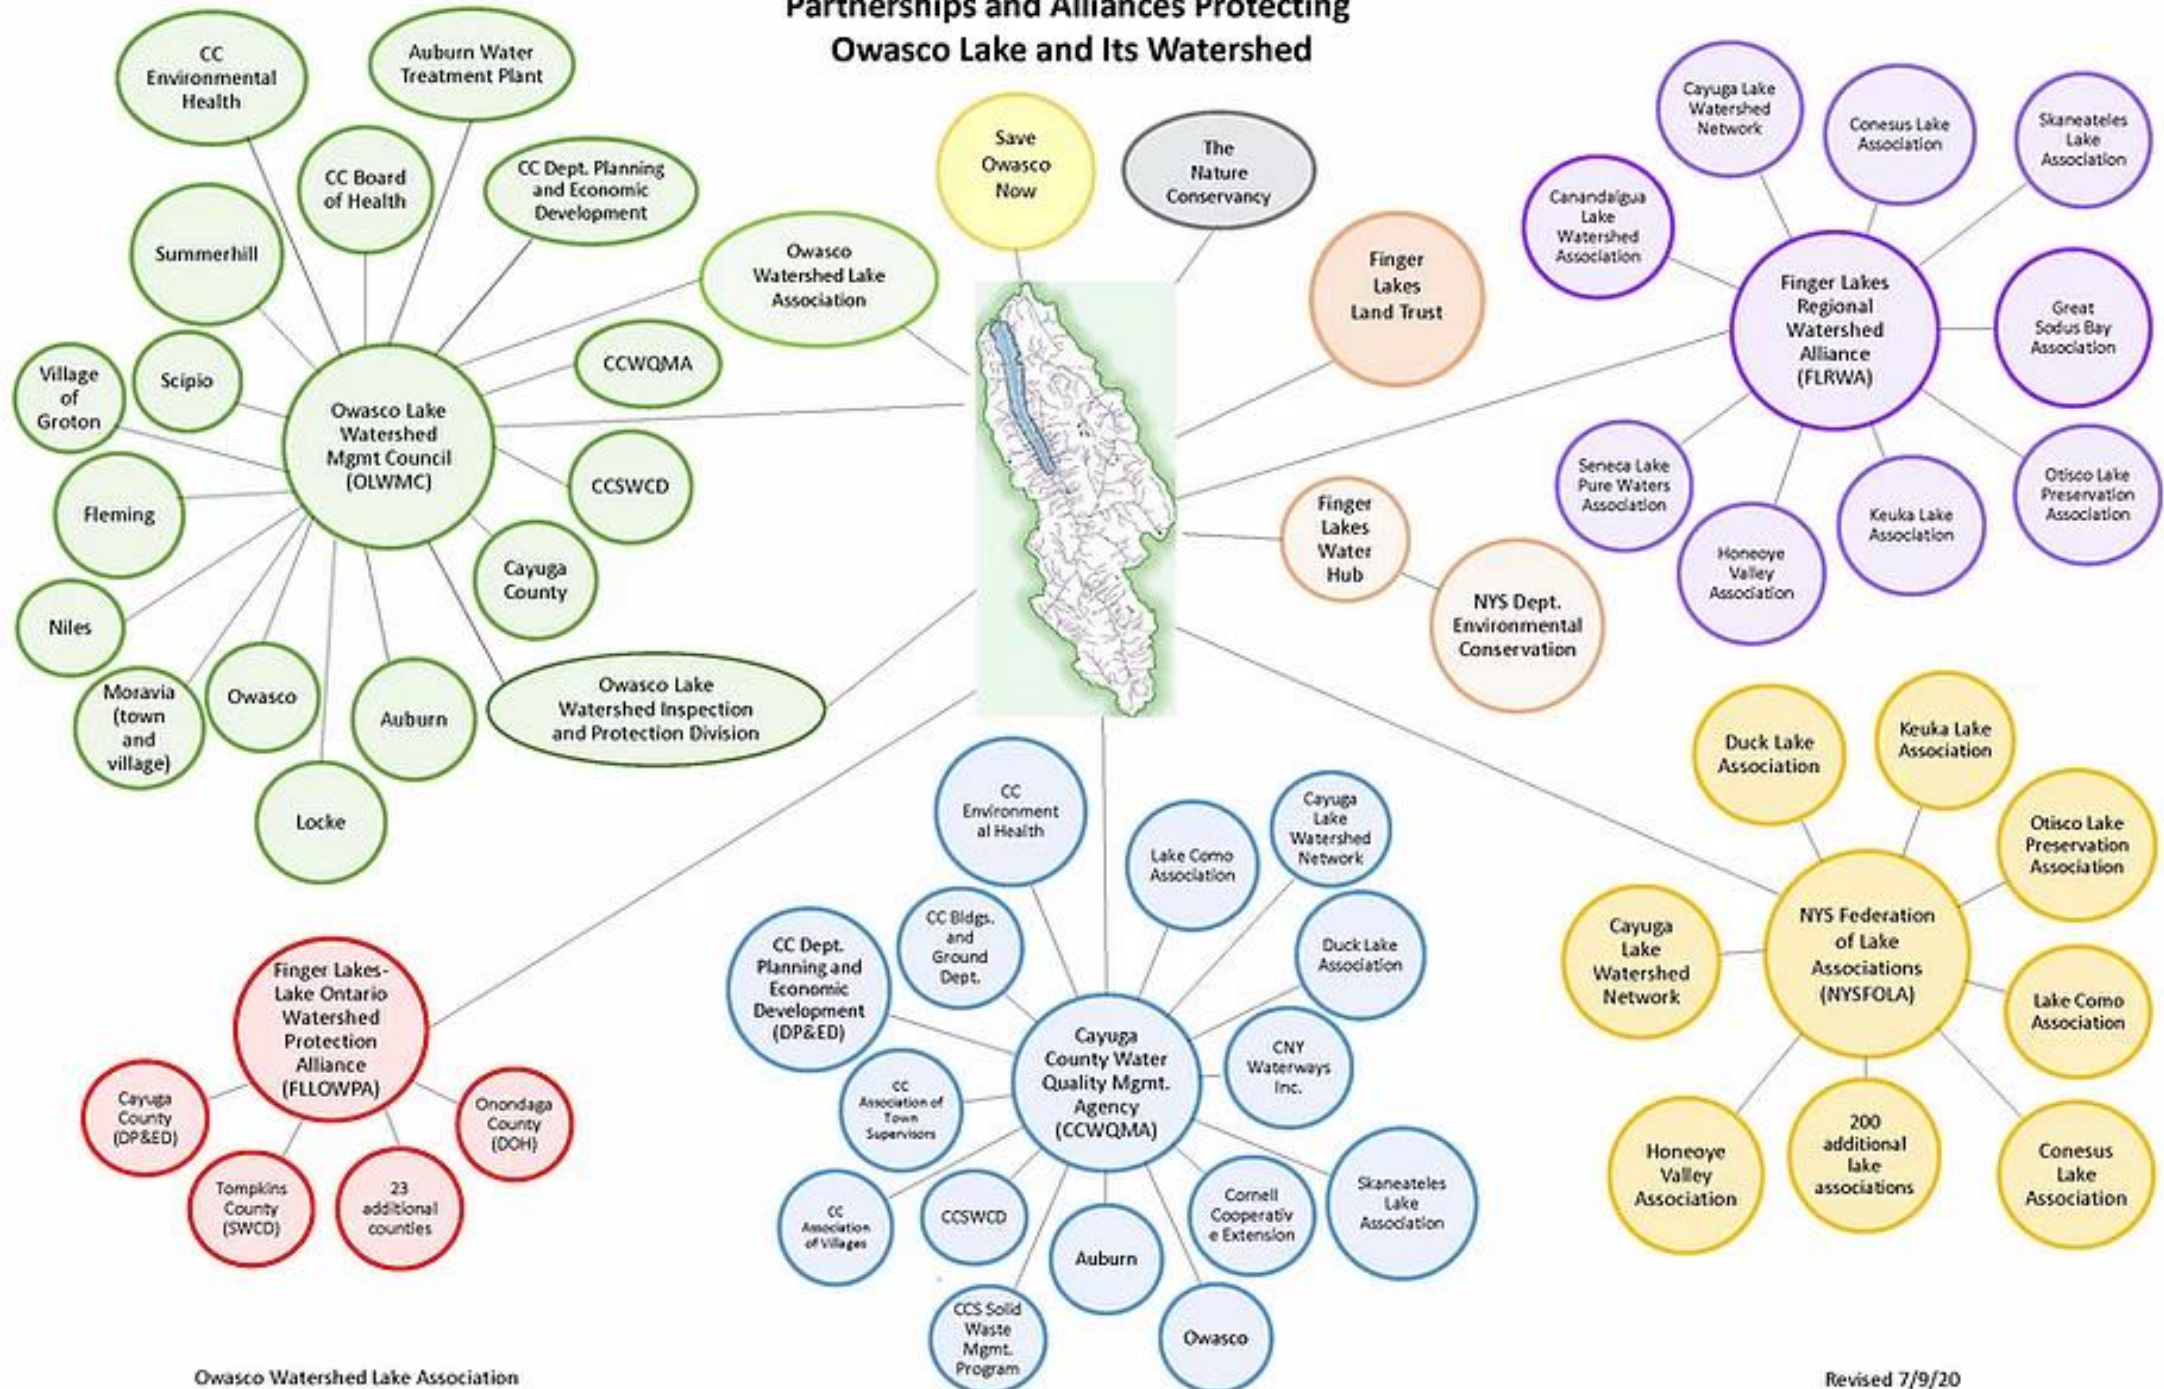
Partnerships and Alliances Protecting
Owasco Lake and Its Watershed

CC Environmental Health

Auburn Water Treatment Plant

CC Board of Health

CC Dept. Planning and Economic Development

Summerhill

Owasco Watershed Lake Association

Village of Groton

Scipio

CCWQMA

Owasco Lake Watershed Mgmt Council (OLWMC)

CCSWCD

Fleming

Cayuga County

Niles

Moravia (town and village)

Owasco

Auburn

Owasco Lake Watershed Inspection and Protection Division

Locke

Save Owasco Now

The Nature Conservancy

Finger Lakes Land Trust

Finger Lakes Water Hub

NYS Dept. Environmental Conservation

Cayuga Lake Watershed Network

Conesus Lake Association

Skaneateles Lake Association

Canandaigua Lake Watershed Association

Finger Lakes Regional Watershed Alliance (FLRWA)

Great Sodus Bay Association

Seneca Lake Pure Waters Association

Otisco Lake Preservation Association

Keuka Lake Association

Honeoye Valley Association

Duck Lake Association

Keuka Lake Association

Otisco Lake Preservation Association

Cayuga Lake Watershed Network

NYS Federation of Lake Associations (NYSFOLA)

Lake Como Association

Honeoye Valley Association

200 additional lake associations

Conesus Lake Association

CC Environment al Health

Lake Como Association

Cayuga Lake Watershed Network

CC Bldgs. and Ground Dept.

CC Dept. Planning and Economic Development (DP&ED)

Duck Lake Association

Cayuga County Water Quality Mgmt. Agency (CCWQMA)

CNY Waterways Inc.

CC Association of Town Supervisors

CC Association of Villages

CCSWCD

Auburn

Cornell Cooperativ e Extension

Skaneateles Lake Association

CCS Solid Waste Mgmt. Program

Owasco

Finger Lakes-Lake Ontario Watershed Protection Alliance (FLLOWPA)

Cayuga County (DP&ED)

Onondaga County (DOH)

Tompkins County (SWCD)

23 additional counties

Owasco Watershed Lake Association

Revised 7/9/20